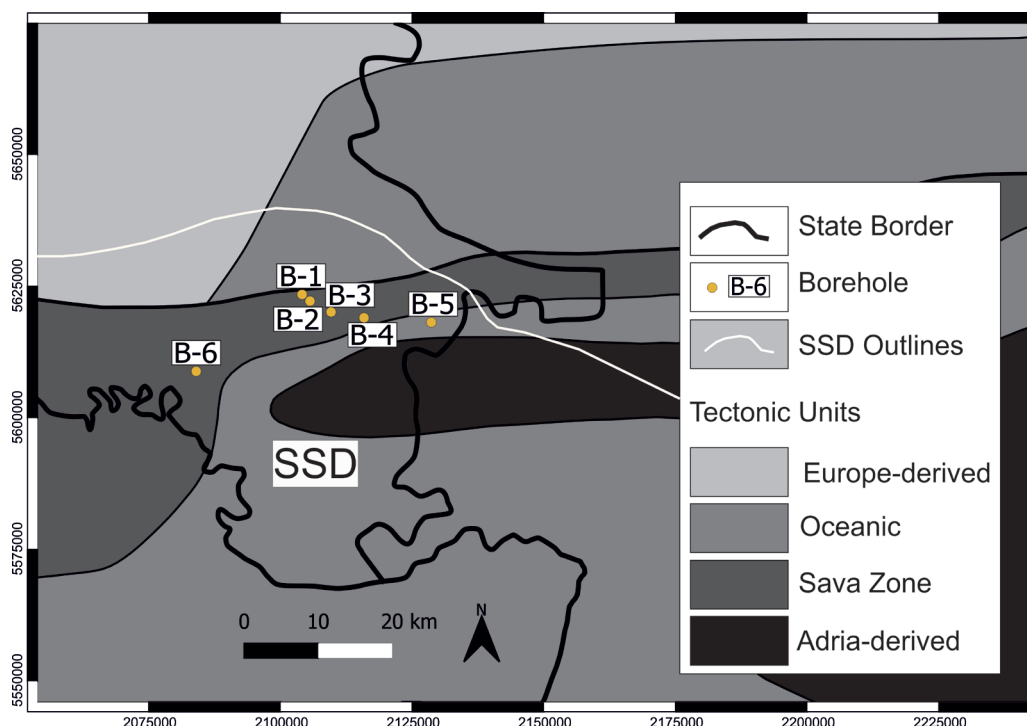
5650000
5625000
5600000
5575000
5550000

B-1
B-3
B-2
B-4
B-5
B-6

SSD

0 10 20 km

N

State Border
B-6 Borehole
SSD Outlines
Tectonic Units
Europe-derived
Oceanic
Sava Zone
Adria-derived

2075000 2100000 2125000 2150000 2175000 2200000 2225000